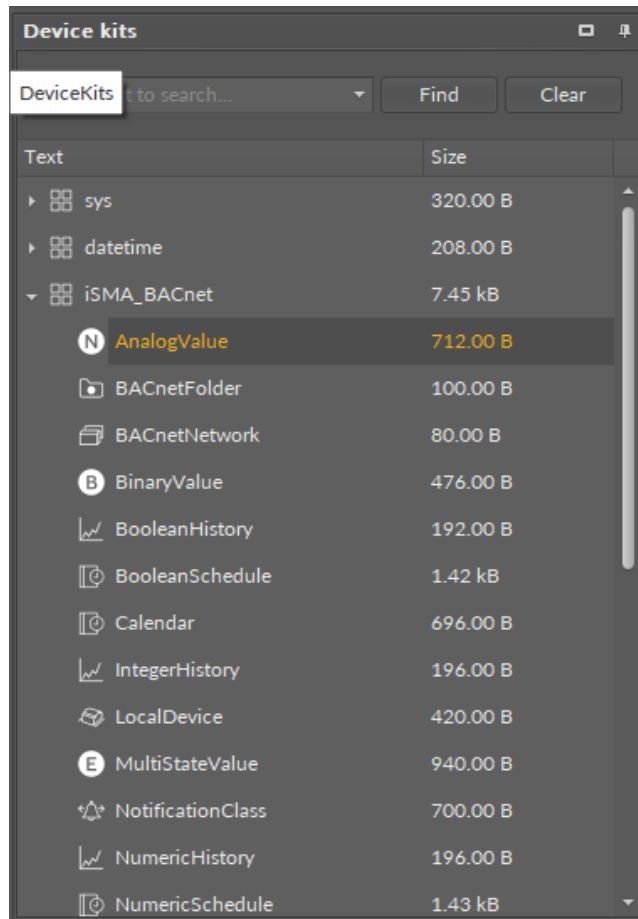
Device kits

DeviceKits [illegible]t to search...

Find

Clear

| Text | Size |
|---|---|
| sys | 320.00 B |
| datetime | 208.00 B |
| iSMA_BACnet | 7.45 kB |
| N AnalogValue | 712.00 B |
| BACnetFolder | 100.00 B |
| BACnetNetwork | 80.00 B |
| B BinaryValue | 476.00 B |
| BooleanHistory | 192.00 B |
| BooleanSchedule | 1.42 kB |
| Calendar | 696.00 B |
| IntegerHistory | 196.00 B |
| LocalDevice | 420.00 B |
| E MultiStateValue | 940.00 B |
| NotificationClass | 700.00 B |
| NumericHistory | 196.00 B |
| NumericSchedule | 1.43 kB |